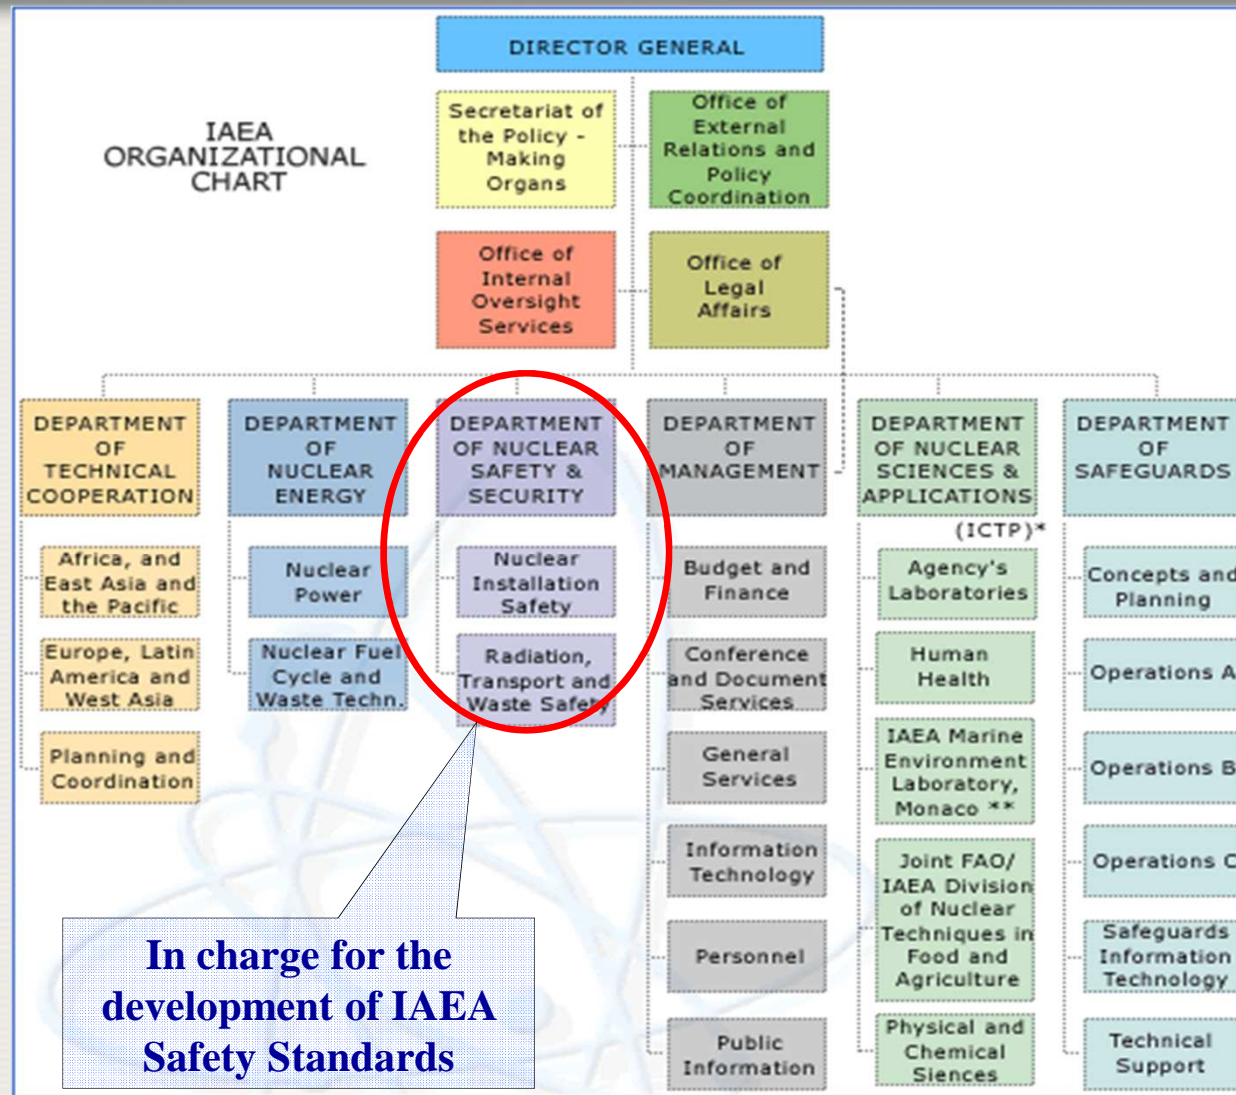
DIRECTOR GENERAL

IAEA ORGANIZATIONAL CHART

Secretariat of the Policy - Making Organs

Office of External Relations and Policy Coordination

Office of Internal Oversight Services

Office of Legal Affairs

DEPARTMENT OF TECHNICAL COOPERATION

Africa, and East Asia and the Pacific

Europe, Latin America and West Asia

Planning and Coordination

DEPARTMENT OF NUCLEAR ENERGY

Nuclear Power

Nuclear Fuel Cycle and Waste Techn.

DEPARTMENT OF NUCLEAR SAFETY & SECURITY

Nuclear Installation Safety

Radiation, Transport and Waste Safety

DEPARTMENT OF MANAGEMENT

Budget and Finance

Conference and Document Services

General Services

Information Technology

Personnel

Public Information

DEPARTMENT OF NUCLEAR SCIENCES & APPLICATIONS

(ICTP)*

Agency's Laboratories

Human Health

IAEA Marine Environment Laboratory, Monaco **

Joint FAO/ IAEA Division of Nuclear Techniques in Food and Agriculture

Physical and Chemical Siences

DEPARTMENT OF SAFEGUARDS

Concepts and Planning

Operations A

Operations B

Operations C

Safeguards Information Technology

Technical Support

In charge for the development of IAEA Safety Standards